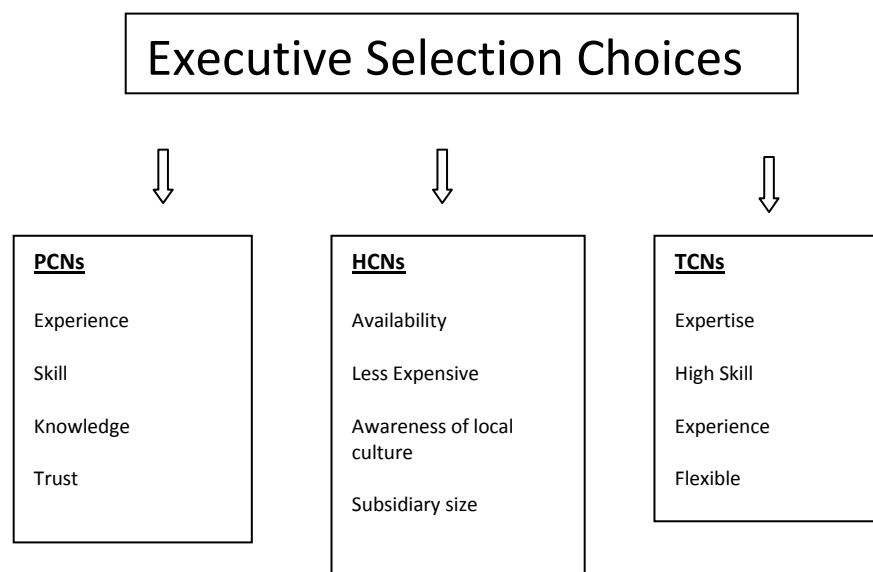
Executive Selection Choices

PCNs

Experience

Skill

Knowledge

Trust

HCNs

Availability

Less Expensive

Awareness of local culture

Subsidiary size

TCNs

Expertise

High Skill

Experience

Flexible